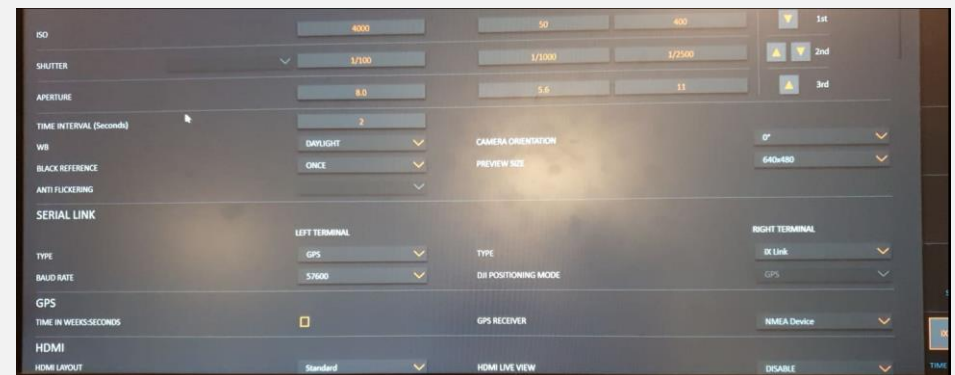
ISO 4000 50 400 1st

SHUTTER 1/100 1/1000 1/2500 2nd

APERTURE 8.0 5.6 11 3rd

TIME INTERVAL (Seconds) 2

WB DAYLIGHT

CAMERA ORIENTATION 0°

BLACK REFERENCE ONCE

PREVIEW SIZE 640x480

ANTI FLICKERING

SERIAL LINK

LEFT TERMINAL

RIGHT TERMINAL

TYPE GPS

TYPE IX Link

BAUD RATE 57600

DJI POSITIONING MODE GPS

GPS

TIME IN WEEKS:SECONDS

GPS RECEIVER NMEA Device

HDMI

HDMI LAYOUT Standard

HDMI LIVE VIEW DISABLE

TIME